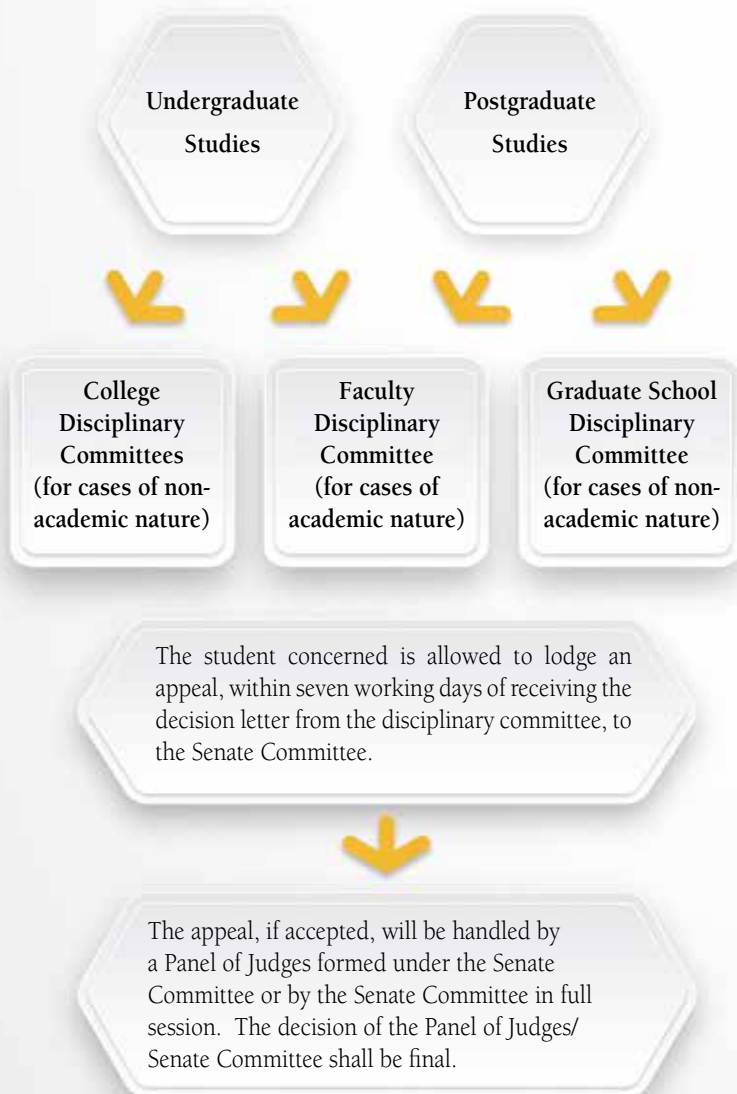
Undergraduate Studies

Postgraduate Studies

College Disciplinary Committees (for cases of non-academic nature)

Faculty Disciplinary Committee (for cases of academic nature)

Graduate School Disciplinary Committee (for cases of non-academic nature)

The student concerned is allowed to lodge an appeal, within seven working days of receiving the decision letter from the disciplinary committee, to the Senate Committee.

The appeal, if accepted, will be handled by a Panel of Judges formed under the Senate Committee or by the Senate Committee in full session. The decision of the Panel of Judges/ Senate Committee shall be final.